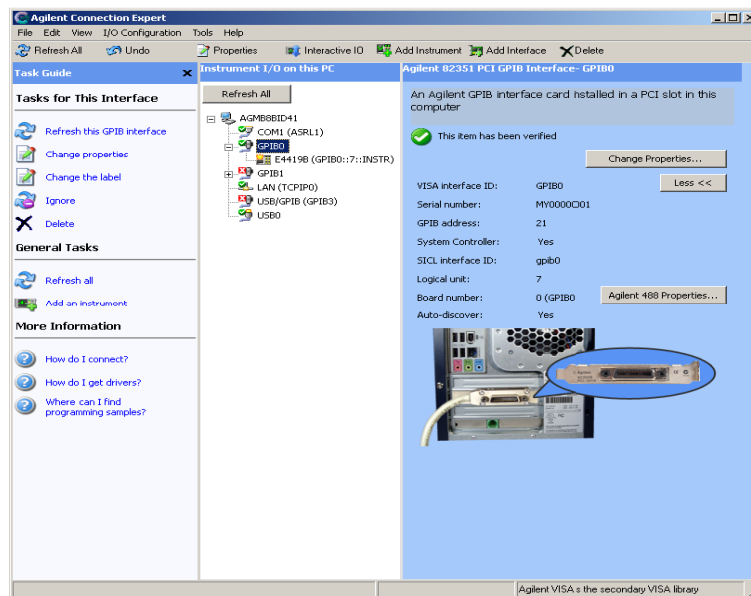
Agilent Connection Expert

File Edit View I/O Configuration Tools Help

Refresh All Undo Properties Interactive IO Add Instrument Add Interface Delete

Task Guide

Tasks for This Interface

Refresh this GPIB interface

Change properties

Change the label

Ignore

Delete

General Tasks

Refresh all

Add an instrument

More Information

How do I connect?

How do I get drivers?

Where can I find programming samples?

Instrument I/O on this PC

Refresh All

AGMB8BID41
COM1 (ASRL1)
GPIB0
E4419B (GPIB0::7::INSTR)
GPIB1
LAN (TCPIP0)
USB/GPIB (GPIB3)
USB0

Agilent 82351 PCI GPIB Interface- GPIB0

An Agilent GPIB interface card hstalled in a PCI slot in this computer

This item has been verified

Change Properties...

Less <<

| VISA interface ID: | GPIB0 |
|---|---|
| Serial number: | MY0000⊏01 |
| GPIB address: | 21 |
| System Controller: | Yes |
| SICL interface ID: | gpib0 |
| Logical unit: | 7 |
| Board number: | 0 (GPIB0 |
| Auto-discover: | Yes |

Agilent 488 Properties...

Agilent VISA s the secondary VISA library